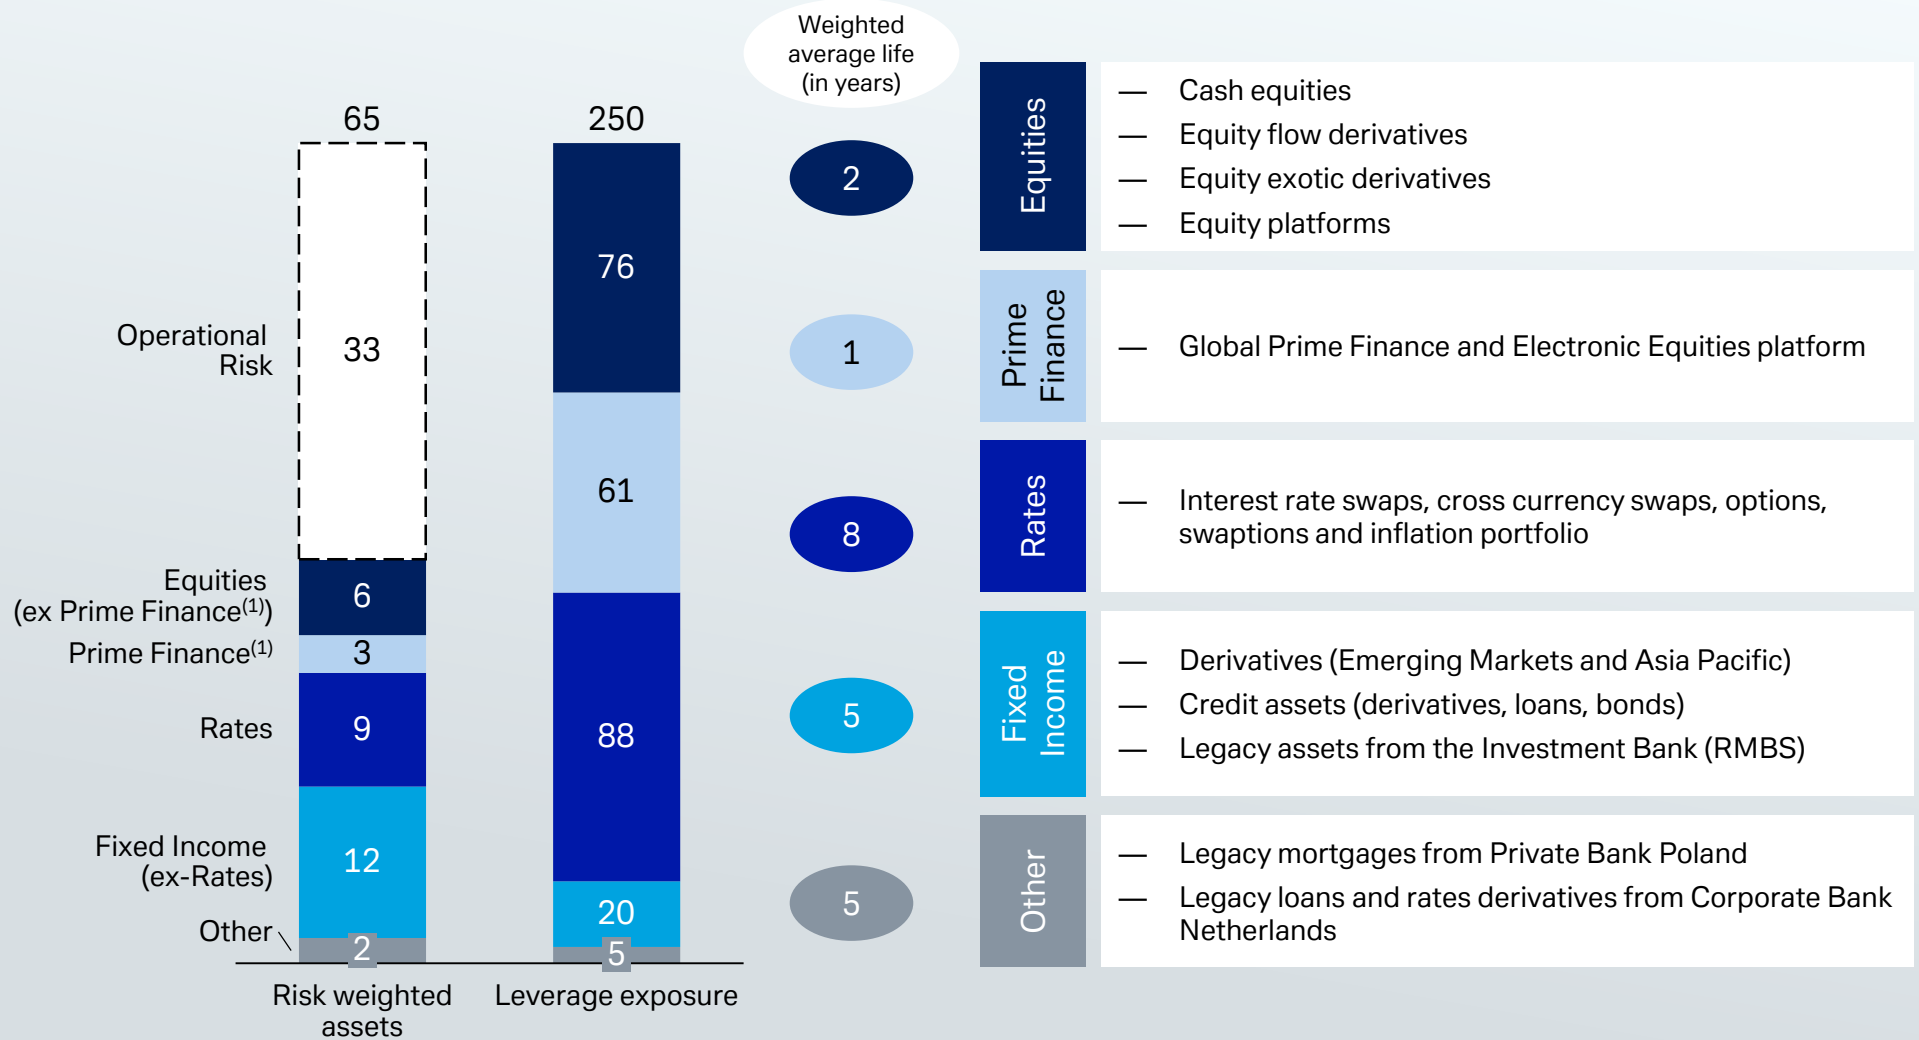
Weighted average life (in years)

65

250

Operational Risk

33

Equities (ex Prime Finance$^{(1)}$)

6

Prime Finance$^{(1)}$

3

Rates

9

Fixed Income (ex-Rates)

12

Other

2

76

61

88

20

5

Risk weighted assets

Leverage exposure

2

1

8

5

5

Equities

— Cash equities
— Equity flow derivatives
— Equity exotic derivatives
— Equity platforms

Prime Finance

— Global Prime Finance and Electronic Equities platform

Rates

— Interest rate swaps, cross currency swaps, options, swaptions and inflation portfolio

Fixed Income

— Derivatives (Emerging Markets and Asia Pacific)
— Credit assets (derivatives, loans, bonds)
— Legacy assets from the Investment Bank (RMBS)

Other

— Legacy mortgages from Private Bank Poland
— Legacy loans and rates derivatives from Corporate Bank Netherlands